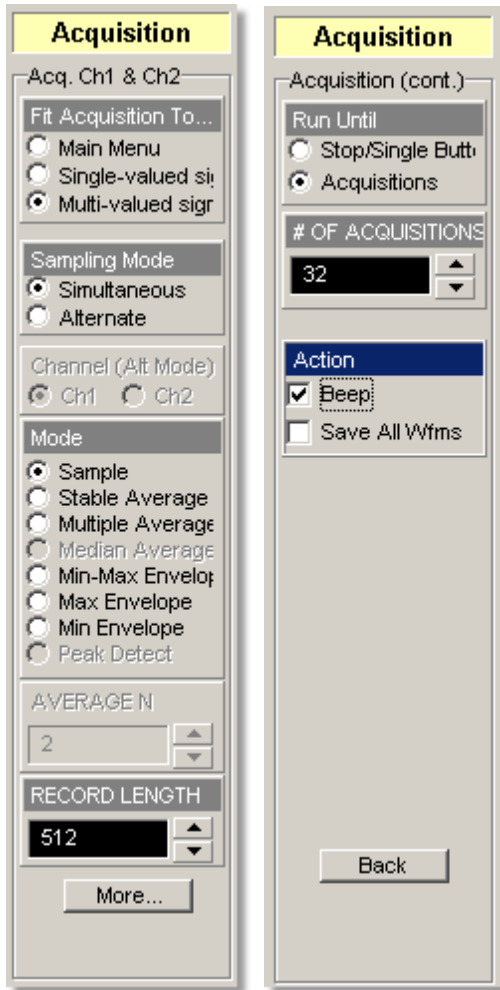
Acquisition

Acq. Ch1 & Ch2

Fit Acquisition To...
Main Menu
Single-valued si
Multi-valued sigr

Sampling Mode
Simultaneous
Alternate

Channel (Alt Mode)
Ch1
Ch2

Mode
Sample
Stable Average
Multiple Average
Median Average
Min-Max Envelop
Max Envelope
Min Envelope
Peak Detect

AVERAGE N
2

RECORD LENGTH
512

More...

Acquisition

Acquisition (cont.)

Run Until
Stop/Single Butt
Acquisitions

# OF ACQUISITIONS
32

Action
Beep
Save All Wfms

Back